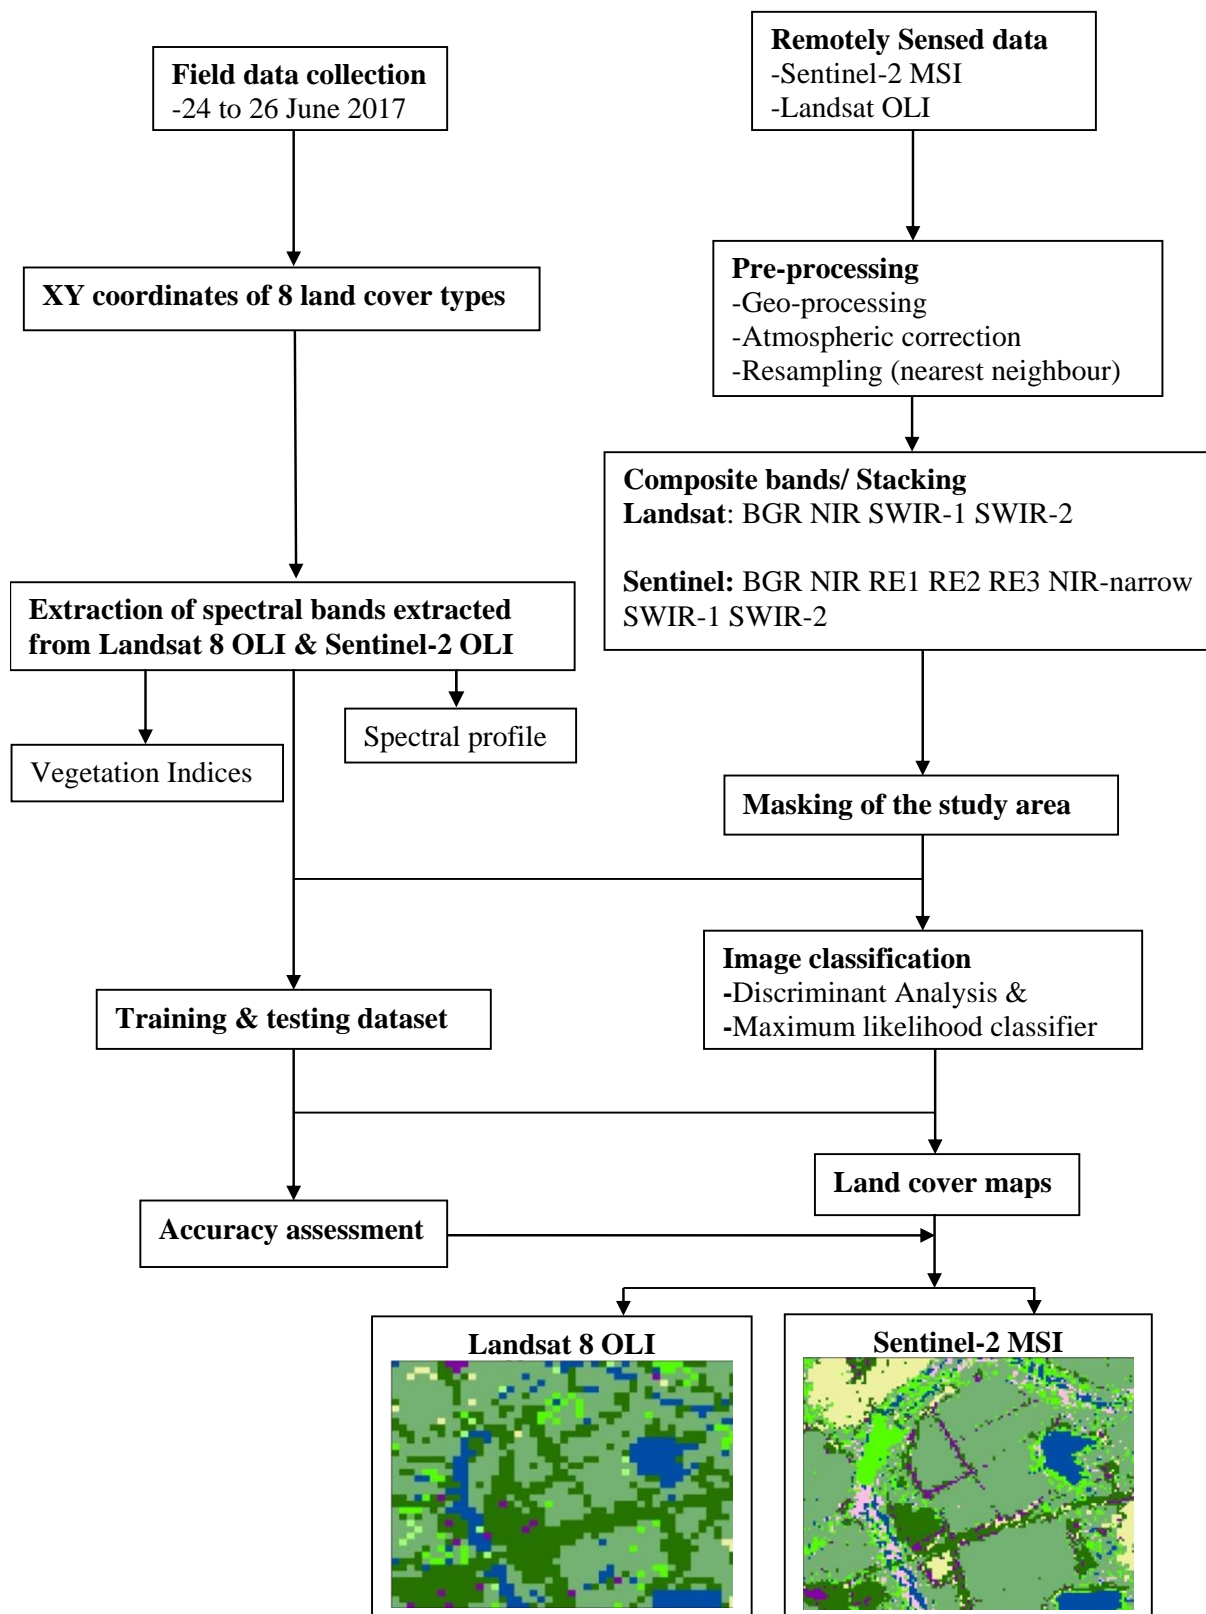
Field data collection
-24 to 26 June 2017

Remotely Sensed data
-Sentinel-2 MSI
-Landsat OLI

XY coordinates of 8 land cover types

Pre-processing
-Geo-processing
-Atmospheric correction
-Resampling (nearest neighbour)

Composite bands/ Stacking
Landsat: BGR NIR SWIR-1 SWIR-2

Sentinel: BGR NIR RE1 RE2 RE3 NIR-narrow SWIR-1 SWIR-2

Extraction of spectral bands extracted from Landsat 8 OLI & Sentinel-2 OLI

Spectral profile

Vegetation Indices

Masking of the study area

Image classification
-Discriminant Analysis &
-Maximum likelihood classifier

Training & testing dataset

Land cover maps

Accuracy assessment

Landsat 8 OLI

Sentinel-2 MSI